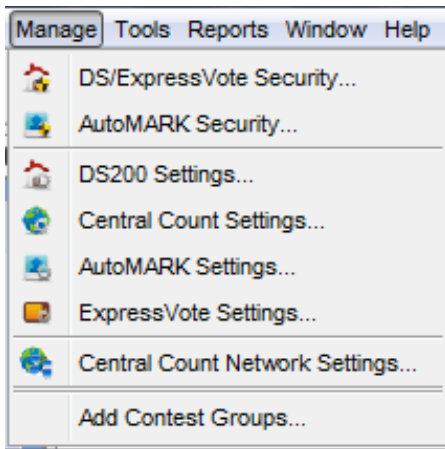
Manage Tools Reports Window Help

DS/ExpressVote Security...
AutoMARK Security...

DS200 Settings...
Central Count Settings...
AutoMARK Settings...
ExpressVote Settings...

Central Count Network Settings...

Add Contest Groups...